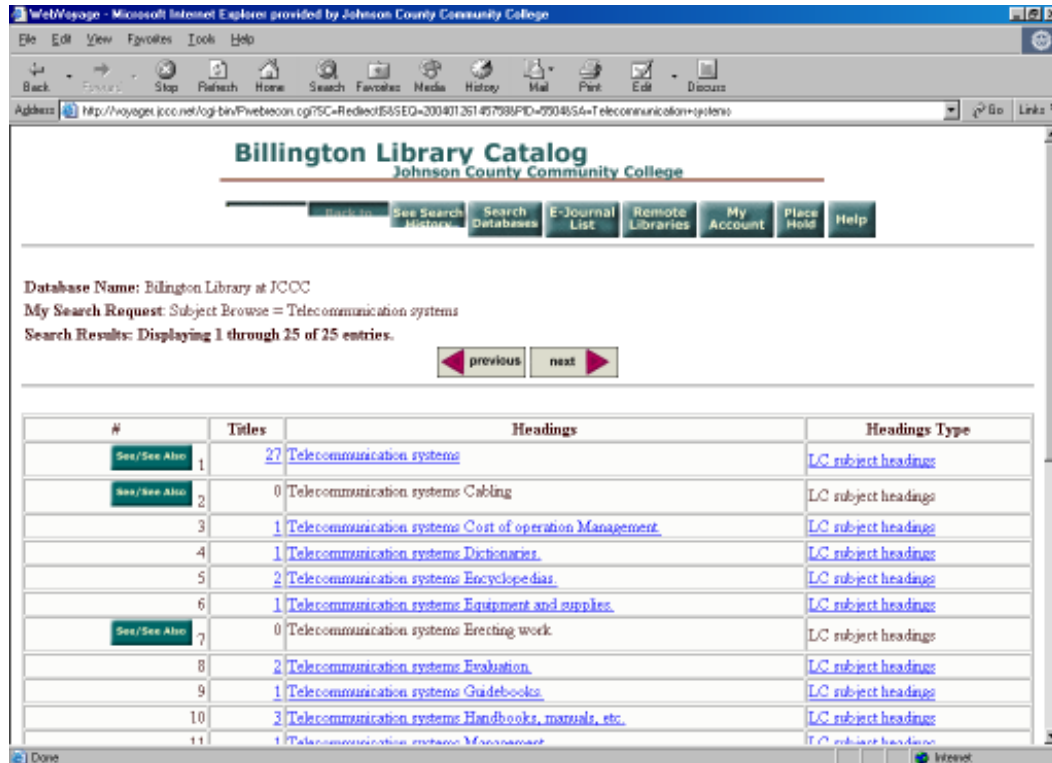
WebVoyage - Microsoft Internet Explorer provided by Johnson County Community College

File Edit View Favorites Tools Help

Back Forward Stop Refresh Home Search Favorites Media History Mail Print Edit Discuss

Address http://voyager.jccc.net/cgi-bin/Pwebrecon.cgi?SC=Redirect&SEQ=20040126145798&PID=5504&SA=Telecommunication+systems Go Links

Billington Library Catalog
Johnson County Community College

Back to See Search History Search Databases E-Journal List Remote Libraries My Account Place Hold Help

Database Name: Billington Library at JCCC
My Search Request: Subject Browse = Telecommunication systems
Search Results: Displaying 1 through 25 of 25 entries.

previous next

| # | Titles | Headings | Headings Type |
|---|---|---|---|
| See/See Also 1 | 27 | Telecommunication systems | LC subject headings |
| See/See Also 2 | 0 | Telecommunication systems Cabling | LC subject headings |
| 3 | 1 | Telecommunication systems Cost of operation Management. | LC subject headings |
| 4 | 1 | Telecommunication systems Dictionaries. | LC subject headings |
| 5 | 2 | Telecommunication systems Encyclopedias. | LC subject headings |
| 6 | 1 | Telecommunication systems Equipment and supplies. | LC subject headings |
| See/See Also 7 | 0 | Telecommunication systems Erecting work | LC subject headings |
| 8 | 2 | Telecommunication systems Evaluation. | LC subject headings |
| 9 | 1 | Telecommunication systems Guidebooks. | LC subject headings |
| 10 | 3 | Telecommunication systems Handbooks, manuals, etc. | LC subject headings |
| 11 | 1 | Telecommunication systems Management | LC subject headings |

Done Internet